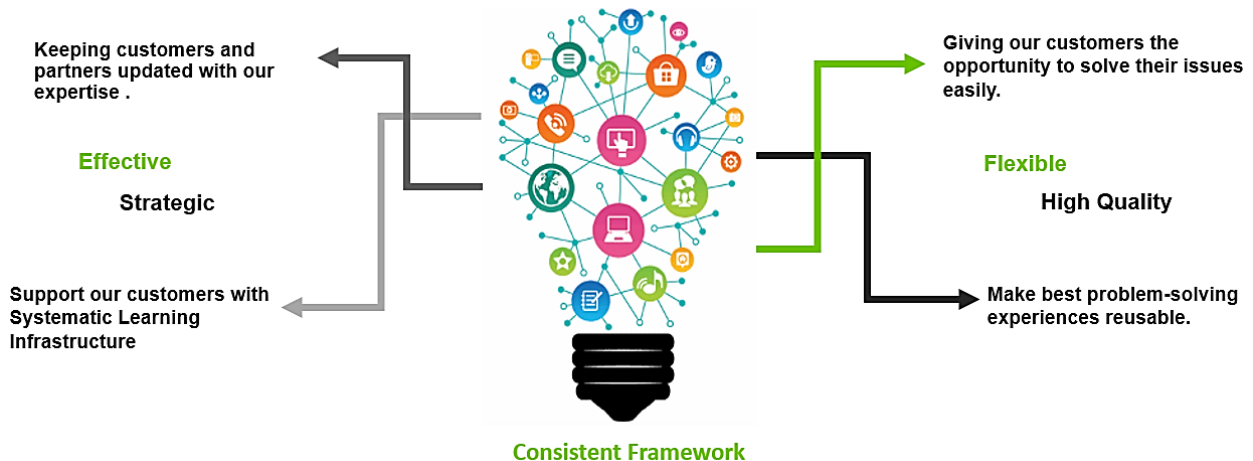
Keeping customers and partners updated with our expertise .

Effective

Strategic

Support our customers with Systematic Learning Infrastructure

Giving our customers the opportunity to solve their issues easily.

Flexible

High Quality

Make best problem-solving experiences reusable.

Consistent Framework